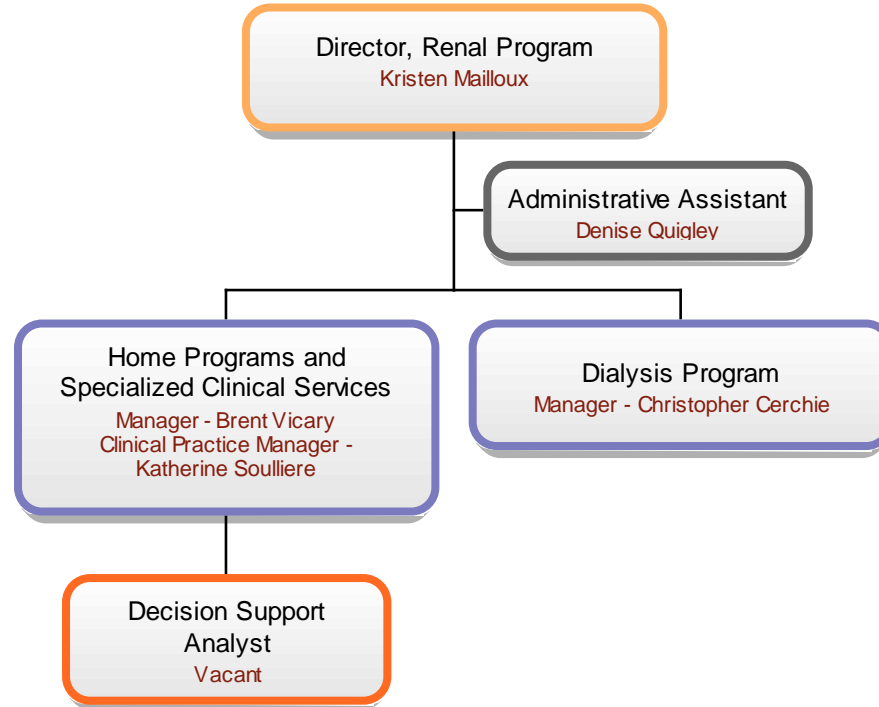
Director, Renal Program
Kristen Mailloux

Administrative Assistant
Denise Quigley

Home Programs and Specialized Clinical Services
Manager - Brent Vicary
Clinical Practice Manager - Katherine Soulliere

Dialysis Program
Manager - Christopher Cerchie

Decision Support Analyst
Vacant